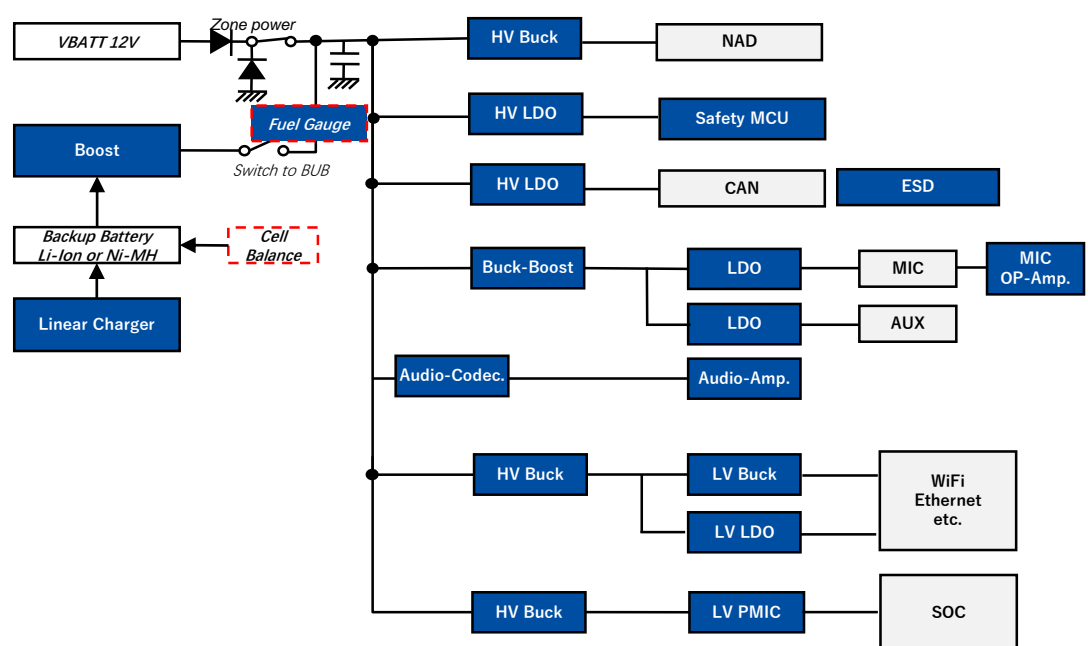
VBATT 12V

Zone power

Fuel Gauge

Boost

Switch to BUB

Backup Battery Li-Ion or Ni-MH

Cell Balance

Linear Charger

HV Buck

NAD

HV LDO

Safety MCU

HV LDO

CAN

ESD

Buck-Boost

LDO

MIC

MIC OP-Amp.

LDO

AUX

Audio-Codec.

Audio-Amp.

HV Buck

LV Buck

LV LDO

WiFi Ethernet etc.

HV Buck

LV PMIC

SOC